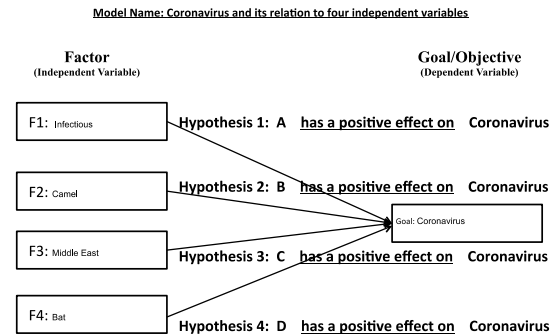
Model Name: Coronavirus and its relation to four independent variables

Factor
(Independent Variable)

Goal/Objective
(Dependent Variable)

F1: Infectious

Hypothesis 1: A has a positive effect on Coronavirus

F2: Camel

Hypothesis 2: B has a positive effect on Coronavirus

Goal: Coronavirus

F3: Middle East

Hypothesis 3: C has a positive effect on Coronavirus

F4: Bat

Hypothesis 4: D has a positive effect on Coronavirus